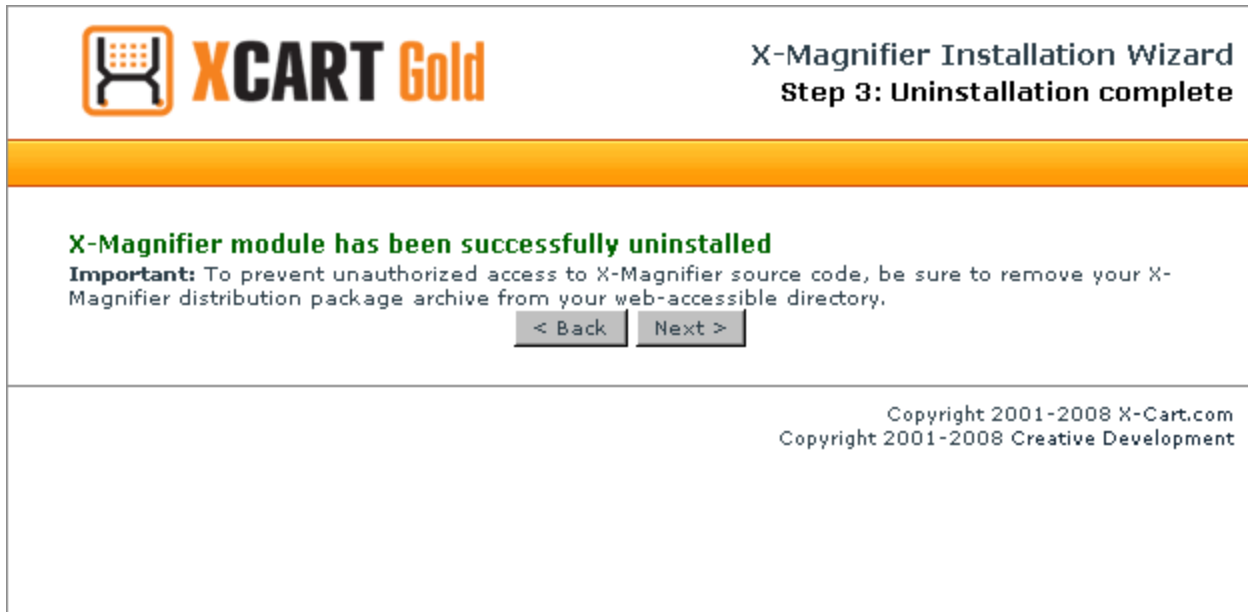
XCART Gold

X-Magnifier Installation Wizard
Step 3: Uninstallation complete

X-Magnifier module has been successfully uninstalled
**Important:** To prevent unauthorized access to X-Magnifier source code, be sure to remove your X-Magnifier distribution package archive from your web-accessible directory.

< Back
Next >

Copyright 2001-2008 X-Cart.com
Copyright 2001-2008 Creative Development